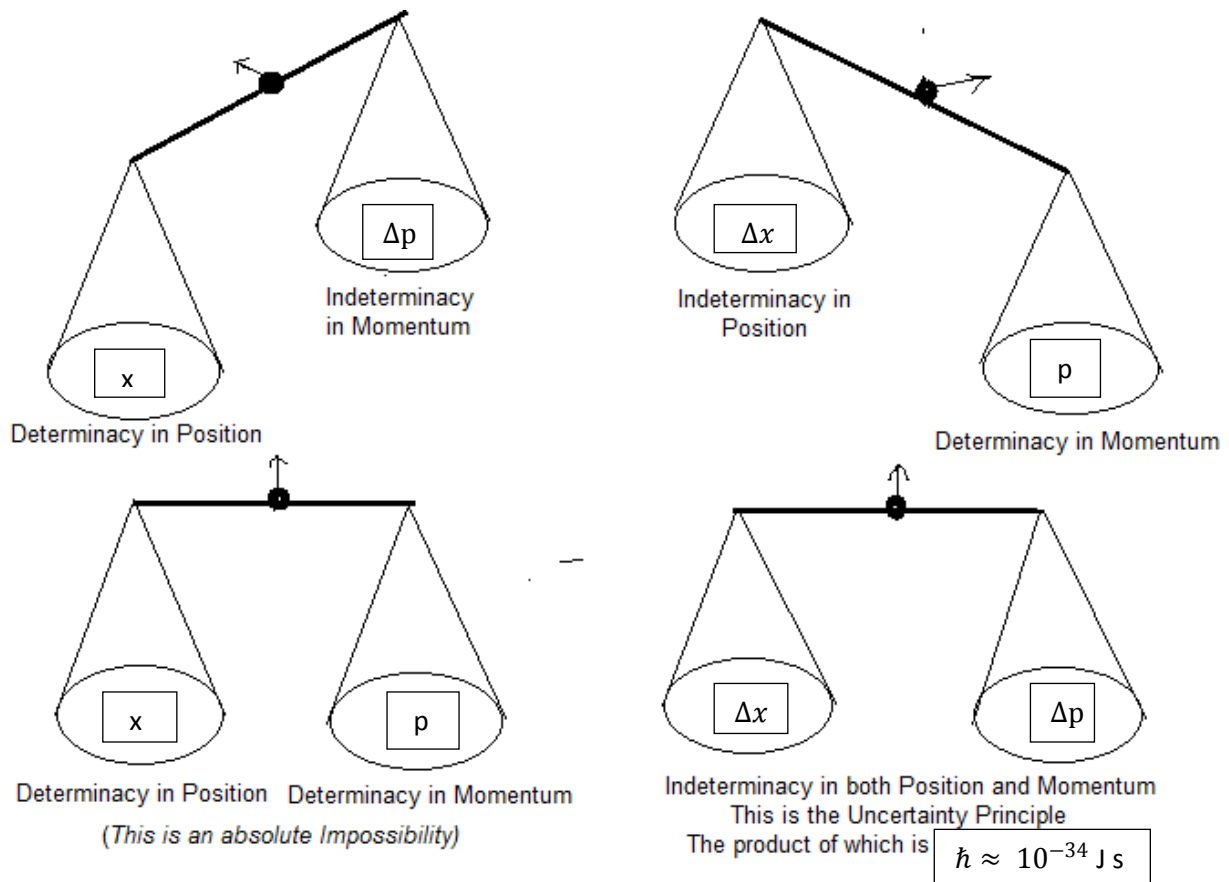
$\Delta p$

Indeterminacy in Momentum

x

Determinacy in Position

$\Delta x$

Indeterminacy in Position

p

Determinacy in Momentum

x

p

Determinacy in Position Determinacy in Momentum

(This is an absolute Impossibility)

$\Delta x$

$\Delta p$

Indeterminacy in both Position and Momentum
This is the Uncertainty Principle
The product of which is $\hbar \approx 10^{-34}$ J s